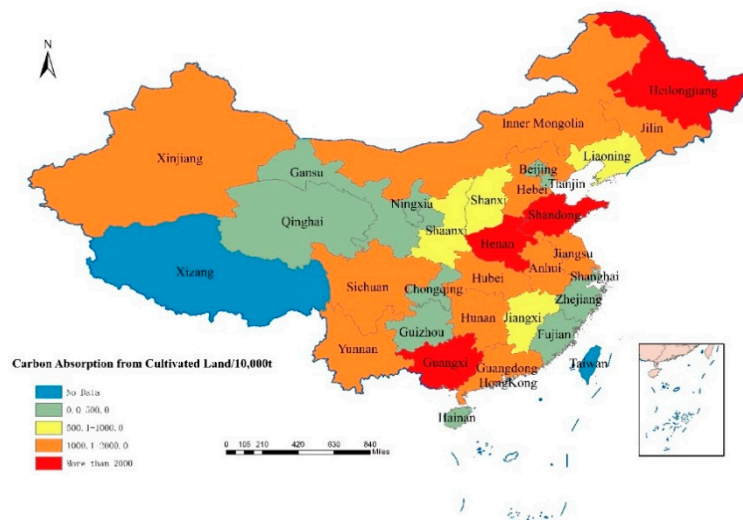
N

Heilongjiang
Jilin
Inner Mongolia
Liaoning
Xinjiang
Beijing
Gansu
Tianjin
Hebei
Ningxia
Shanxi
Shandong
Qinghai
Shaanxi
Henan
Jiangsu
Xizang
Anhui
Hubei
Shanghai
Sichuan
Chongqing
Zhejiang
Jiangxi
Hunan
Guizhou
Fujian
Yunnan
Taiwan
Guangxi
Guangdong
HongKong
Hainan

Carbon Absorption from Cultivated Land/10,000t

No Data
0.0–500.0
500.1–1000.0
1000.1–2000.0
More than 2000

0 105 210 420 630 840
Miles